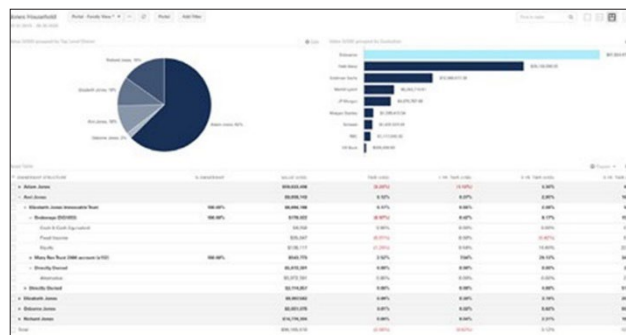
Jones Household

Portal · Family View

Portal

Add Filter

Value (USD) grouped by Top Level Owner

Richard Jones, 19%

Elizabeth Jones, 16%

Eric Jones, 12%

Osborne Jones, 2%

Adam Jones, 50%

Value (USD) grouped by Custodian

Goldman Sachs

Merrill Lynch

JP Morgan

Morgan Stanley

Schwab

RBC

Citi Bank

Asset Table

| OWNERSHIP STRUCTURE | % OWNERSHIP | VALUE (USD) | TWR (USD) | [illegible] | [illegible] | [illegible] |
|---|---|---|---|---|---|---|
| Adam Jones | | $59,635,498 | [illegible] | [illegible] | 3.36% | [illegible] |
| Ann Jones | | $9,688,148 | 0.12% | 0.37% | 2.90% | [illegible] |
| Elizabeth Jones Irrevocable Trust | 100.00% | $9,688,148 | 0.12% | 0.30% | 2.90% | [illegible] |
| Brokerage (XXXXXX) | 100.00% | $176,022 | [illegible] | 0.40% | 8.17% | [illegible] |
| Cash & Cash Equivalent | | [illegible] | 0.00% | 0.00% | 0.00% | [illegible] |
| Fixed Income | | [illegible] | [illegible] | 0.00% | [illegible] | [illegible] |
| Equity | | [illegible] | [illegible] | 0.00% | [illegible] | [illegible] |
| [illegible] | 100.00% | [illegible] | 2.52% | 7.54% | 24.12% | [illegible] |
| Directly Owned | | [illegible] | 0.00% | 0.00% | 0.00% | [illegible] |
| Alternative | | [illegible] | 0.00% | 0.00% | 0.00% | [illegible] |
| Directly Owned | | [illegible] | 0.00% | 0.00% | 0.00% | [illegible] |
| Elizabeth Jones | | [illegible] | 0.66% | 0.30% | 2.10% | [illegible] |
| Osborne Jones | | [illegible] | 0.08% | 0.27% | 3.06% | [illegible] |
| Richard Jones | | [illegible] | 0.00% | 0.00% | 3.36% | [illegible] |
| Total | | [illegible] | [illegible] | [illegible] | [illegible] | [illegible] |